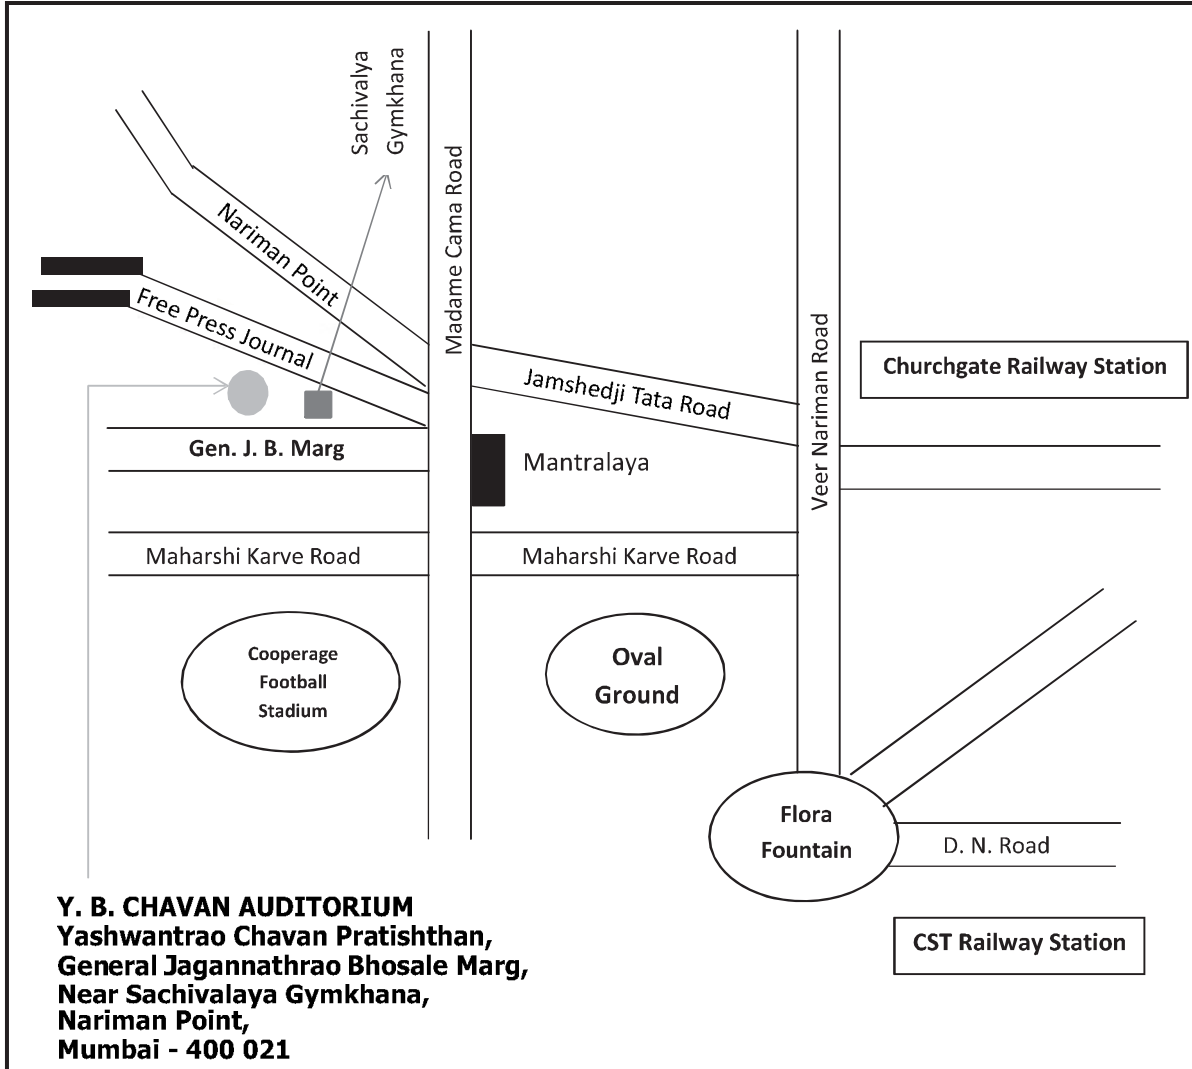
Sachivalya Gymkhana

Nariman Point

Free Press Journal

Madame Cama Road

Jamshedji Tata Road

Veer Nariman Road

Churchgate Railway Station

Gen. J. B. Marg

Mantralaya

Maharshi Karve Road

Maharshi Karve Road

Cooperage Football Stadium

Oval Ground

Flora Fountain

D. N. Road

CST Railway Station

Y. B. CHAVAN AUDITORIUM
Yashwantrao Chavan Pratishthan,
General Jagannathrao Bhosale Marg,
Near Sachivalaya Gymkhana,
Nariman Point,
Mumbai - 400 021